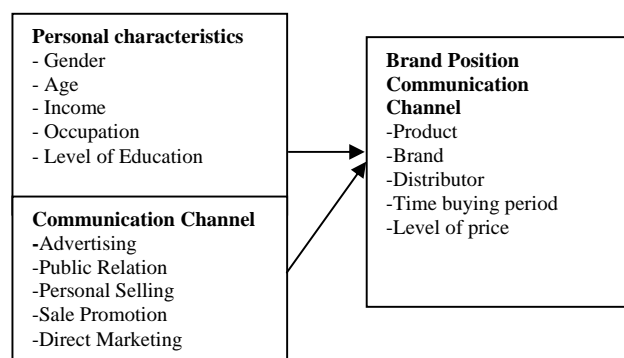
**Personal characteristics**
- Gender
- Age
- Income
- Occupation
- Level of Education

**Communication Channel**
-Advertising
-Public Relation
-Personal Selling
-Sale Promotion
-Direct Marketing

**Brand Position Communication Channel**
-Product
-Brand
-Distributor
-Time buying period
-Level of price